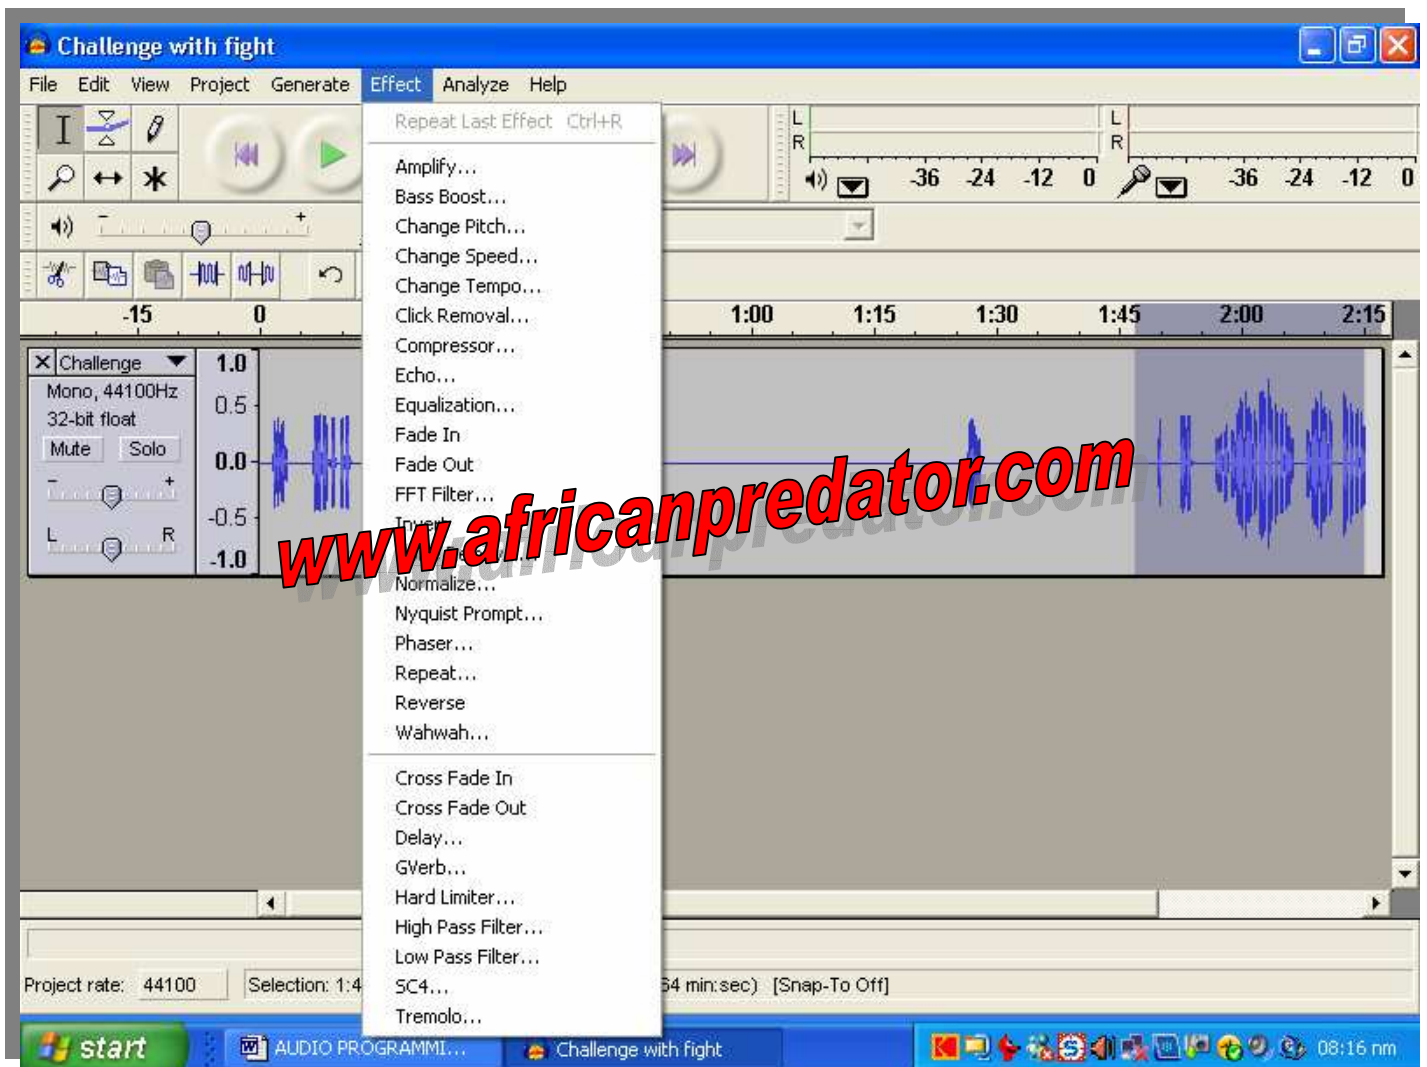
Challenge with fight

File Edit View Project Generate Effect Analyze Help

Repeat Last Effect Ctrl+R

Amplify...
Bass Boost...
Change Pitch...
Change Speed...
Change Tempo...
Click Removal...
Compressor...
Echo...
Equalization...
Fade In
Fade Out
FFT Filter...
Invert
Normalize...
Nyquist Prompt...
Phaser...
Repeat...
Reverse
Wahwah...

Cross Fade In
Cross Fade Out
Delay...
GVerb...
Hard Limiter...
High Pass Filter...
Low Pass Filter...
SC4...
Tremolo...

L
R
-36 -24 -12 0
L
R
-36 -24 -12 0

-15 0 1:00 1:15 1:30 1:45 2:00 2:15

Challenge
Mono, 44100Hz
32-bit float
Mute Solo
L R
1.0
0.5
0.0
-0.5
-1.0

www.africanpredator.com

Project rate: 44100 Selection: 1:4 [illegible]64 min:sec) [Snap-To Off]

start AUDIO PROGRAMMI... Challenge with fight 08:16 nm